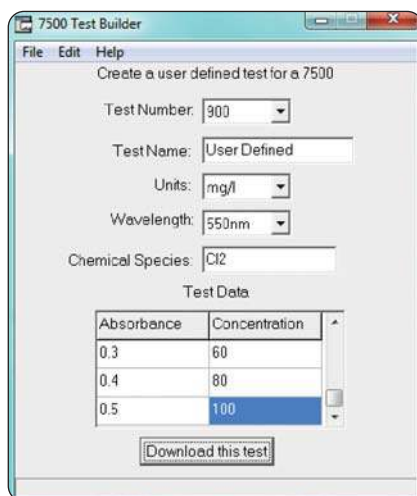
7500 Test Builder

File Edit Help

Create a user defined test for a 7500

Test Number: 900

Test Name: User Defined

Units: mg/l

Wavelength: 550nm

Chemical Species: Cl2

Test Data

| Absorbance | Concentration |
|---|---|
| 0.3 | 60 |
| 0.4 | 80 |
| 0.5 | 100 |

Download this test